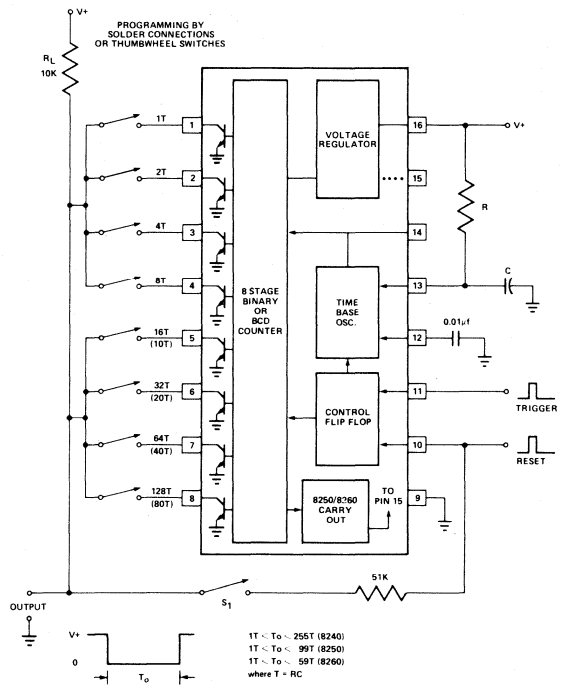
V+

PROGRAMMING BY SOLDER CONNECTIONS OR THUMBWHEEL SWITCHES

$R_L$
10K

1T
2T
4T
8T
16T (10T)
32T (20T)
64T (40T)
128T (80T)

1
2
3
4
5
6
7
8

8 STAGE BINARY OR BCD COUNTER

VOLTAGE REGULATOR

TIME BASE OSC.

CONTROL FLIP FLOP

8250/8260 CARRY OUT

TO PIN 15

16
15
14
13
12
11
10
9

V+

R

C

0.01μf

TRIGGER

RESET

51K

$S_1$

OUTPUT

V+
0
$T_o$

1T ≤ To ≤ 255T (8240)
1T ≤ To ≤ 99T (8250)
1T ≤ To ≤ 59T (8260)
where T = RC